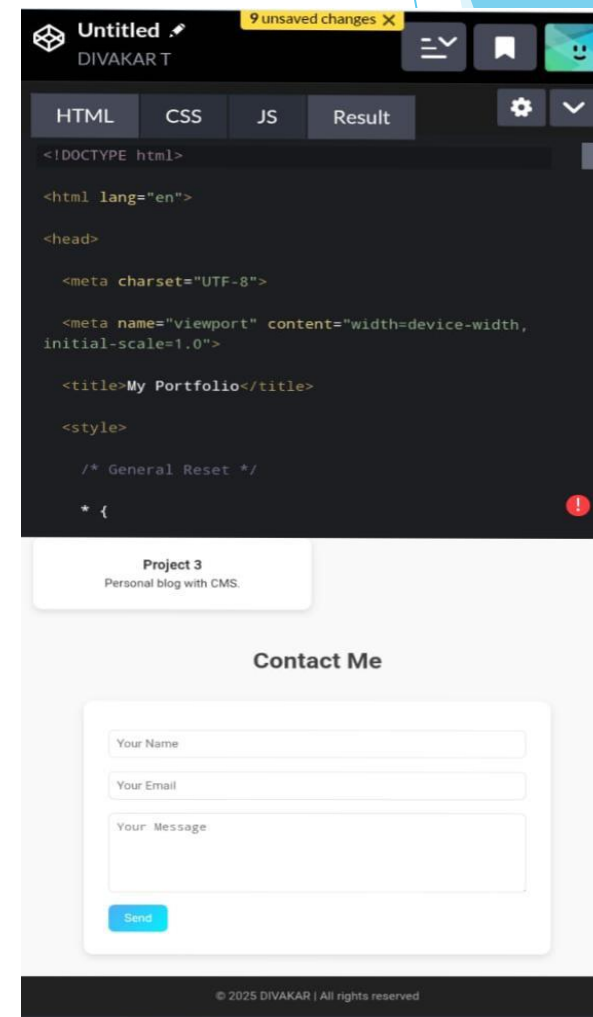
Untitled
DIVAKAR T
9 unsaved changes ✕

HTML CSS JS Result

<!DOCTYPE html>

<html lang="en">

<head>

<meta charset="UTF-8">

<meta name="viewport" content="width=device-width, initial-scale=1.0">

<title>My Portfolio</title>

<style>

/* General Reset */

* {

Project 3
Personal blog with CMS.

Contact Me

Your Name

Your Email

Your Message

Send

© 2025 DIVAKAR | All rights reserved